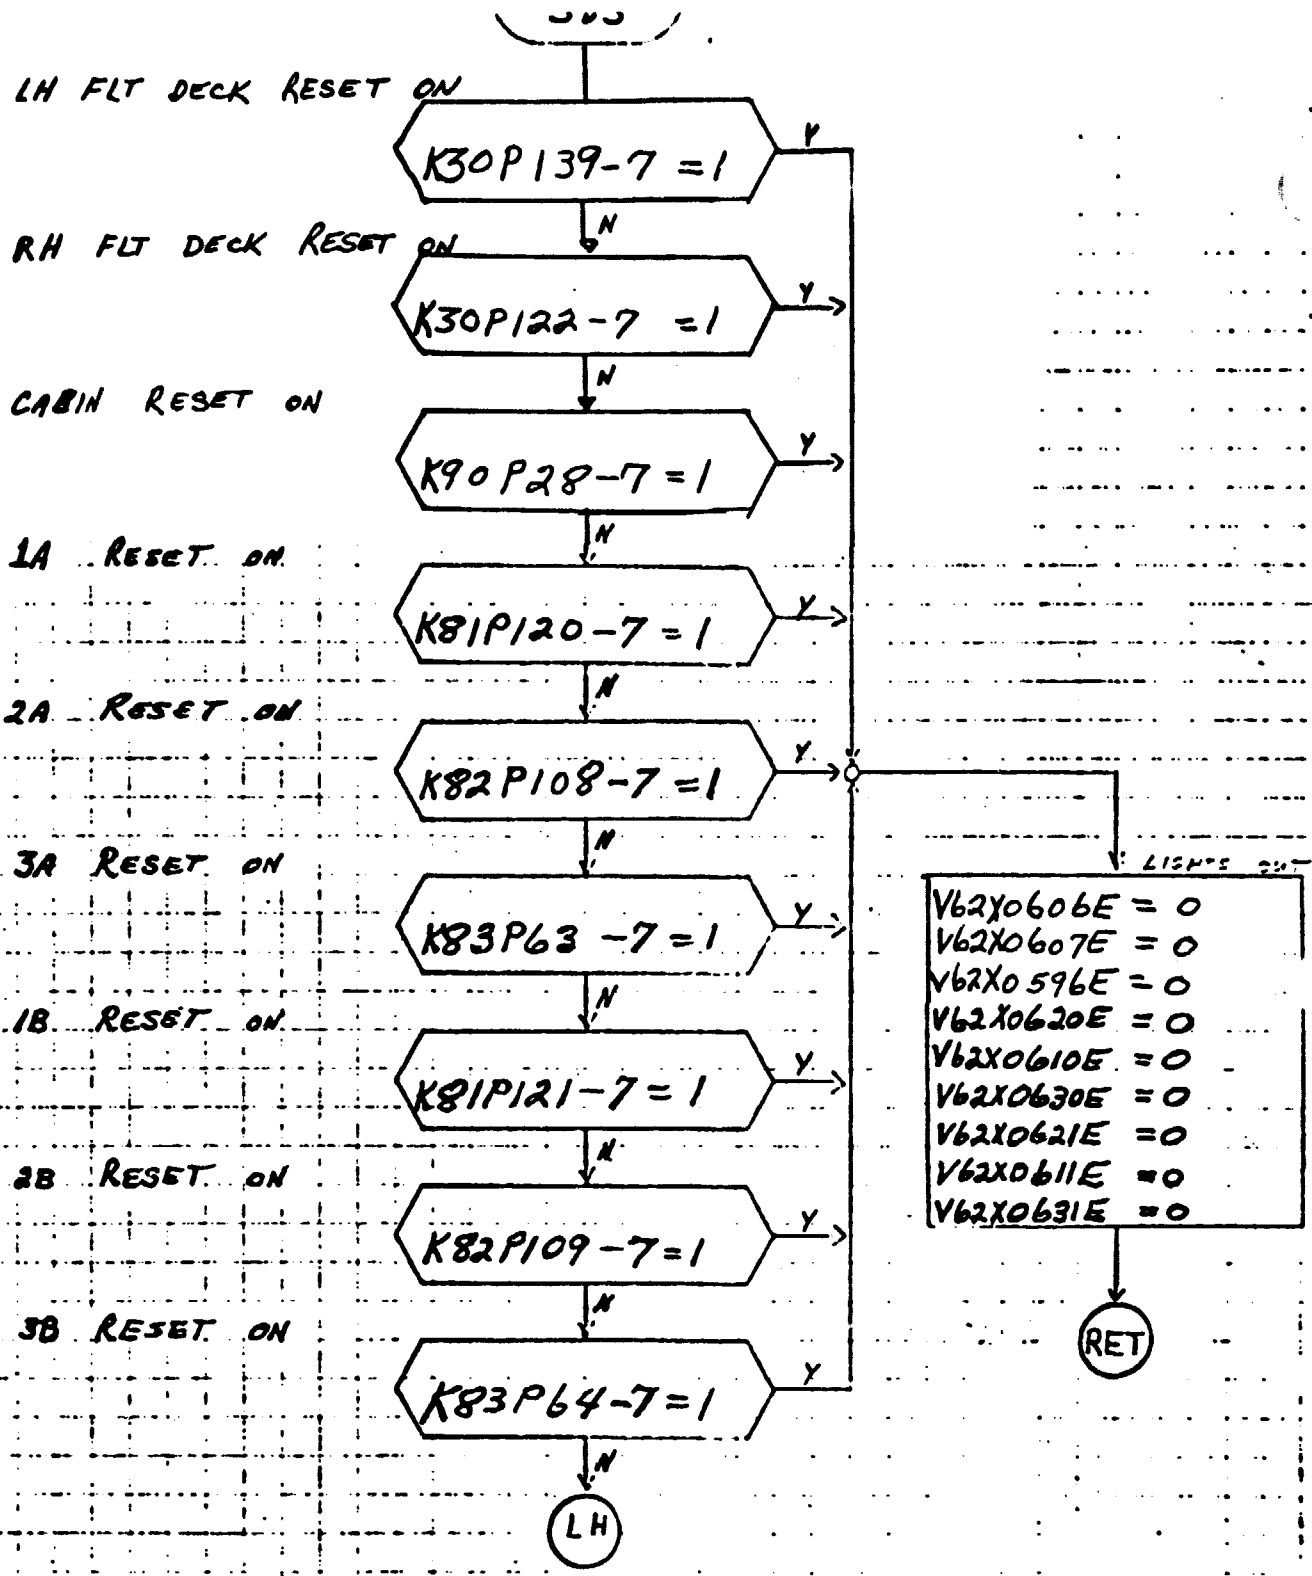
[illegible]

LH FLT DECK RESET ON

K30P139-7 =1

Y

N

RH FLT DECK RESET ON

K30P122-7 =1

Y

N

CABIN RESET ON

K90P28-7=1

Y

N

1A RESET ON

K81P120-7=1

Y

N

2A RESET ON

K82P108-7=1

Y

N

3A RESET ON

K83P63 -7=1

Y

N

1B RESET ON

K81P121-7=1

Y

N

2B RESET ON

K82P109-7=1

Y

N

3B RESET ON

K83P64-7=1

Y

N

LH

LIGHTS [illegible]

V62X0606E = 0
V62X0607E = 0
V62X0596E = 0
V62X0620E = 0
V62X0610E = 0
V62X0630E = 0
V62X0621E = 0
V62X0611E = 0
V62X0631E = 0

RET